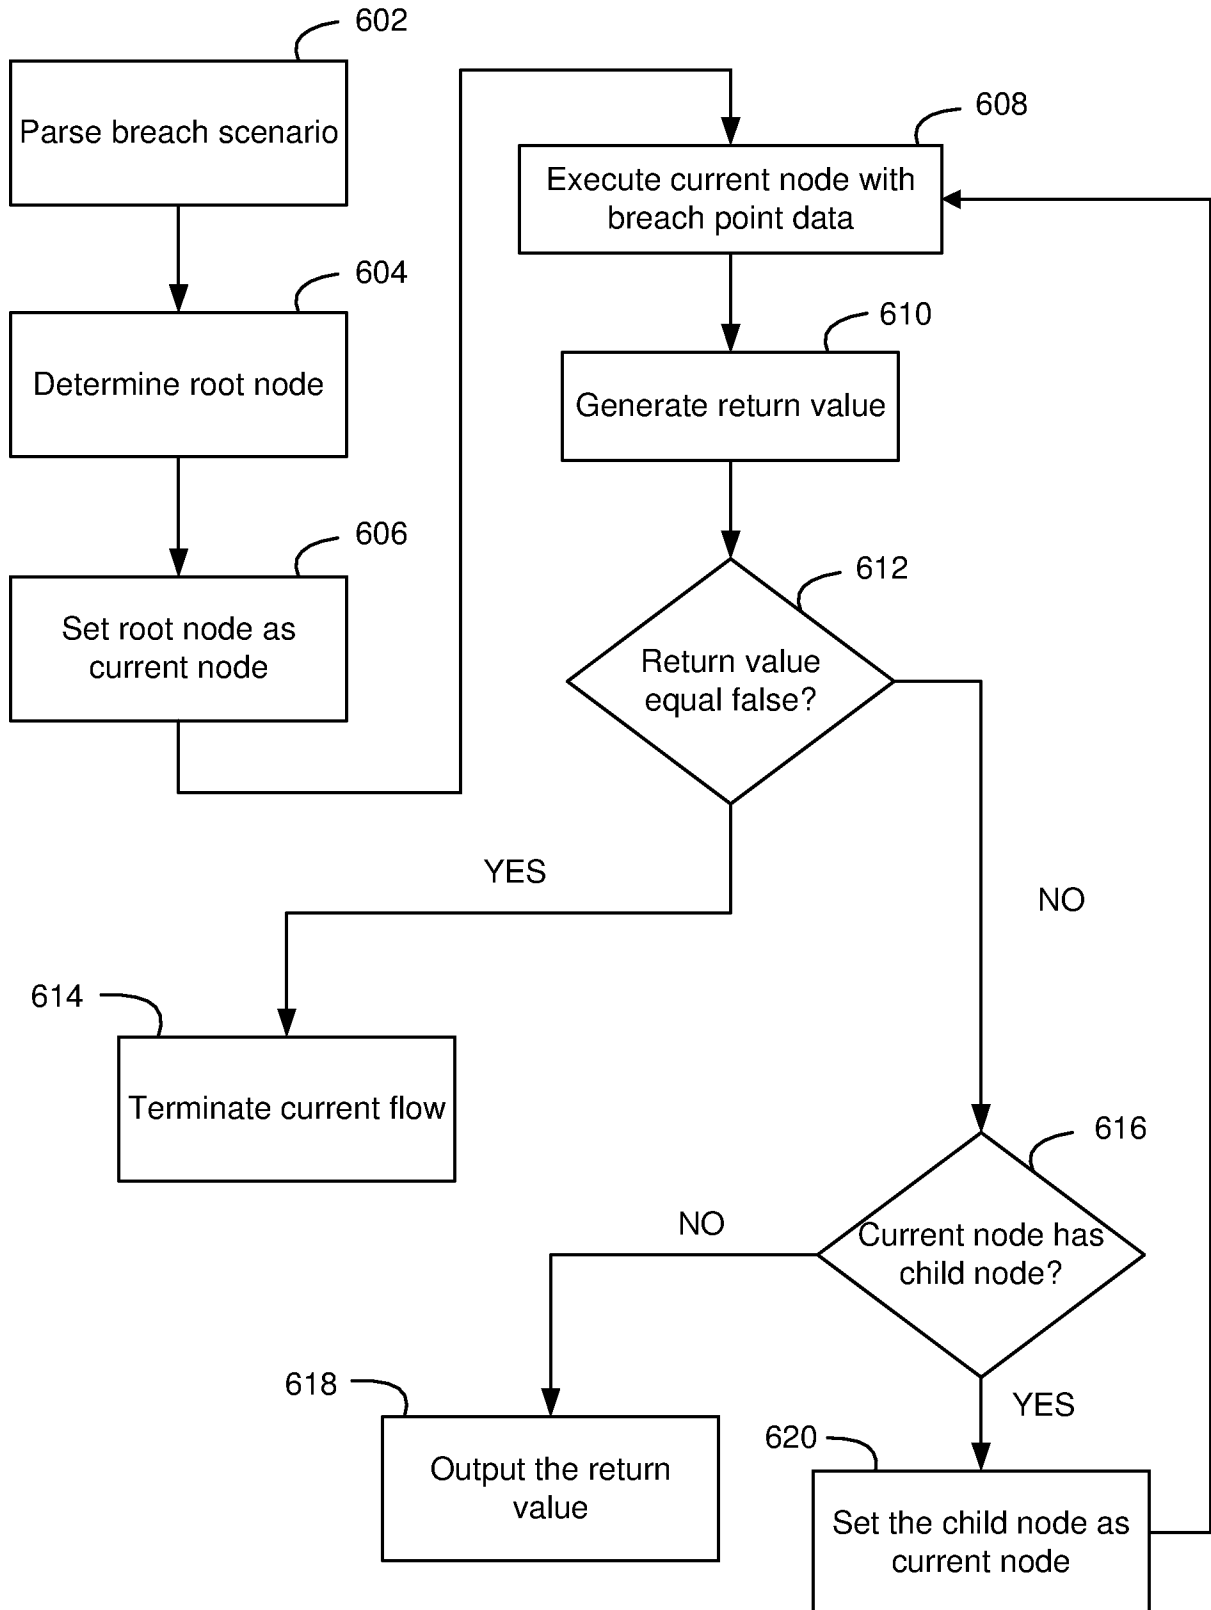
602
Parse breach scenario

604
Determine root node

606
Set root node as current node

608
Execute current node with breach point data

610
Generate return value

612
Return value equal false?

YES

NO

614
Terminate current flow

616
Current node has child node?

NO

YES

618
Output the return value

620
Set the child node as current node